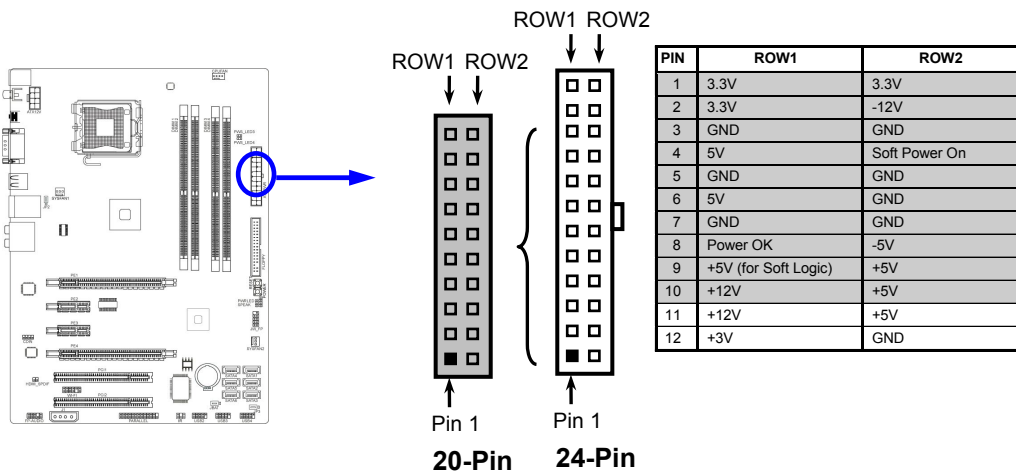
ROW1 ROW2

ROW1 ROW2

Pin 1

Pin 1

20-Pin

24-Pin

| PIN | ROW1 | ROW2 |
|---|---|---|
| 1 | 3.3V | 3.3V |
| 2 | 3.3V | -12V |
| 3 | GND | GND |
| 4 | 5V | Soft Power On |
| 5 | GND | GND |
| 6 | 5V | GND |
| 7 | GND | GND |
| 8 | Power OK | -5V |
| 9 | +5V (for Soft Logic) | +5V |
| 10 | +12V | +5V |
| 11 | +12V | +5V |
| 12 | +3V | GND |